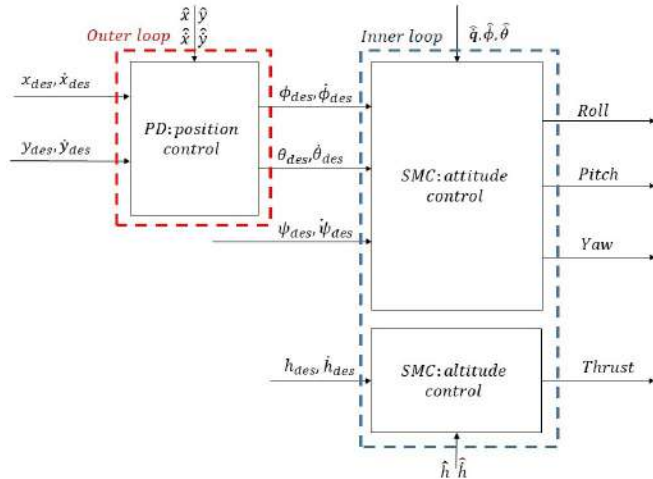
Outer loop

$\hat{x}$ | $\hat{y}$
$\hat{\dot{x}}$ | $\hat{\dot{y}}$

Inner loop

$\hat{q}, \hat{\phi}, \hat{\theta}$

$x_{des}, \dot{x}_{des}$

$y_{des}, \dot{y}_{des}$

PD: position control

$\phi_{des}, \dot{\phi}_{des}$

$\theta_{des}, \dot{\theta}_{des}$

$\psi_{des}, \dot{\psi}_{des}$

SMC: attitude control

Roll

Pitch

Yaw

$h_{des}, \dot{h}_{des}$

SMC: altitude control

Thrust

$\hat{h}$ | $\hat{\dot{h}}$